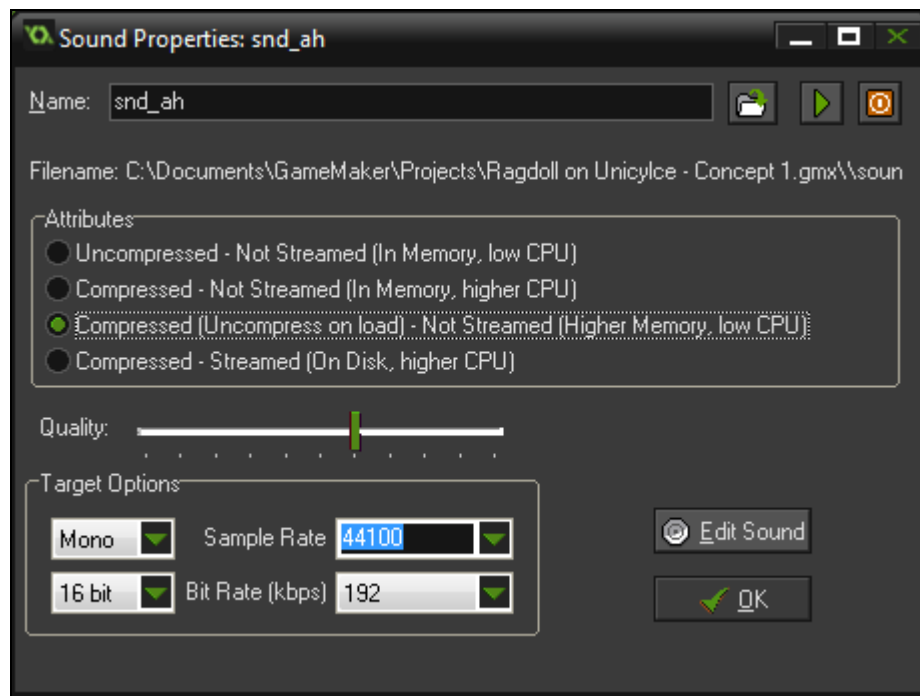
Sound Properties: snd_ah

Name: snd_ah

Filename: C:\Documents\GameMaker\Projects\Ragdoll on Unicylce - Concept 1.gmx\\soun

Attributes
Uncompressed - Not Streamed (In Memory, low CPU)
Compressed - Not Streamed (In Memory, higher CPU)
Compressed (Uncompress on load) - Not Streamed (Higher Memory, low CPU)
Compressed - Streamed (On Disk, higher CPU)

Quality:

Target Options
Mono
Sample Rate 44100
16 bit
Bit Rate (kbps) 192

Edit Sound
OK